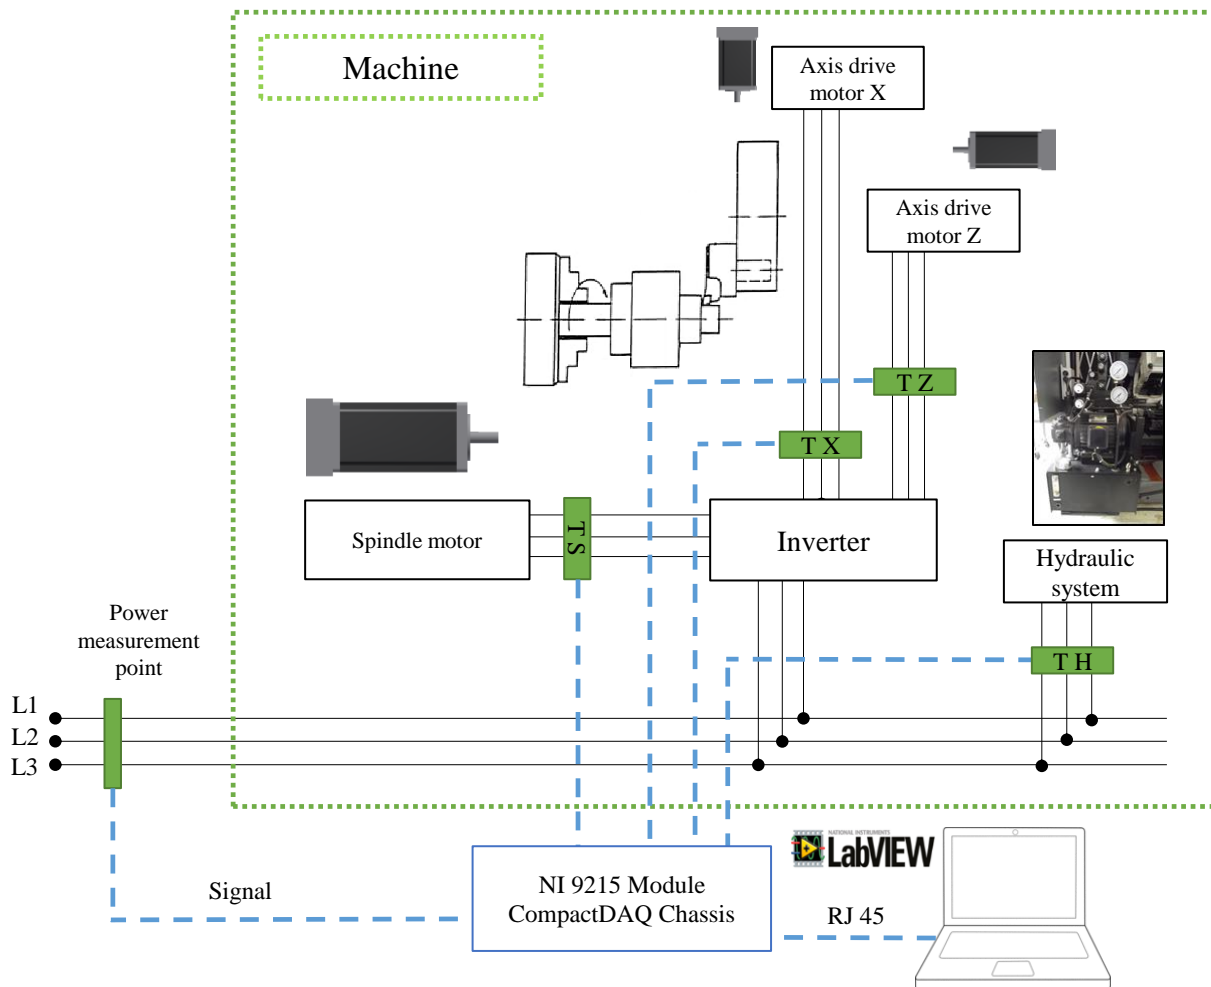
Machine

Axis drive motor X

Axis drive motor Z

T Z

T X

Spindle motor

T S

Inverter

Hydraulic system

T H

Power measurement point

L1
L2
L3

Signal

NI 9215 Module
CompactDAQ Chassis

NATIONAL INSTRUMENTS
LabVIEW

RJ 45